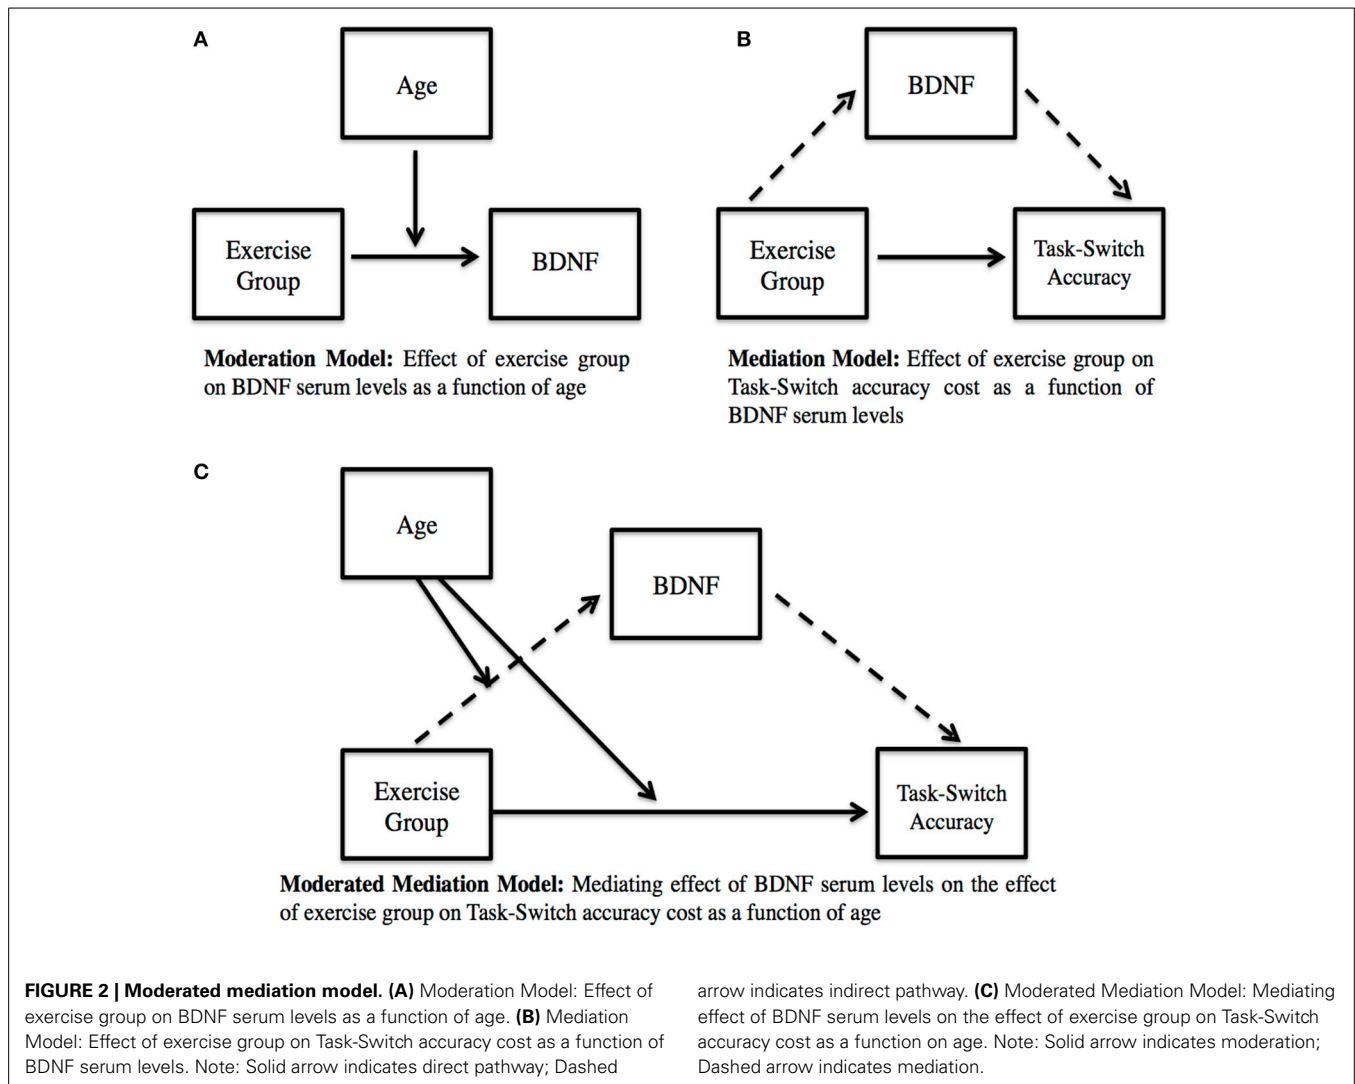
A

Age

Exercise Group

BDNF

**Moderation Model:** Effect of exercise group on BDNF serum levels as a function of age

B

BDNF

Exercise Group

Task-Switch Accuracy

**Mediation Model:** Effect of exercise group on Task-Switch accuracy cost as a function of BDNF serum levels

C

Age

BDNF

Exercise Group

Task-Switch Accuracy

**Moderated Mediation Model:** Mediating effect of BDNF serum levels on the effect of exercise group on Task-Switch accuracy cost as a function of age

**FIGURE 2 | Moderated mediation model. (A)** Moderation Model: Effect of exercise group on BDNF serum levels as a function of age. **(B)** Mediation Model: Effect of exercise group on Task-Switch accuracy cost as a function of BDNF serum levels. Note: Solid arrow indicates direct pathway; Dashed arrow indicates indirect pathway. **(C)** Moderated Mediation Model: Mediating effect of BDNF serum levels on the effect of exercise group on Task-Switch accuracy cost as a function on age. Note: Solid arrow indicates moderation; Dashed arrow indicates mediation.